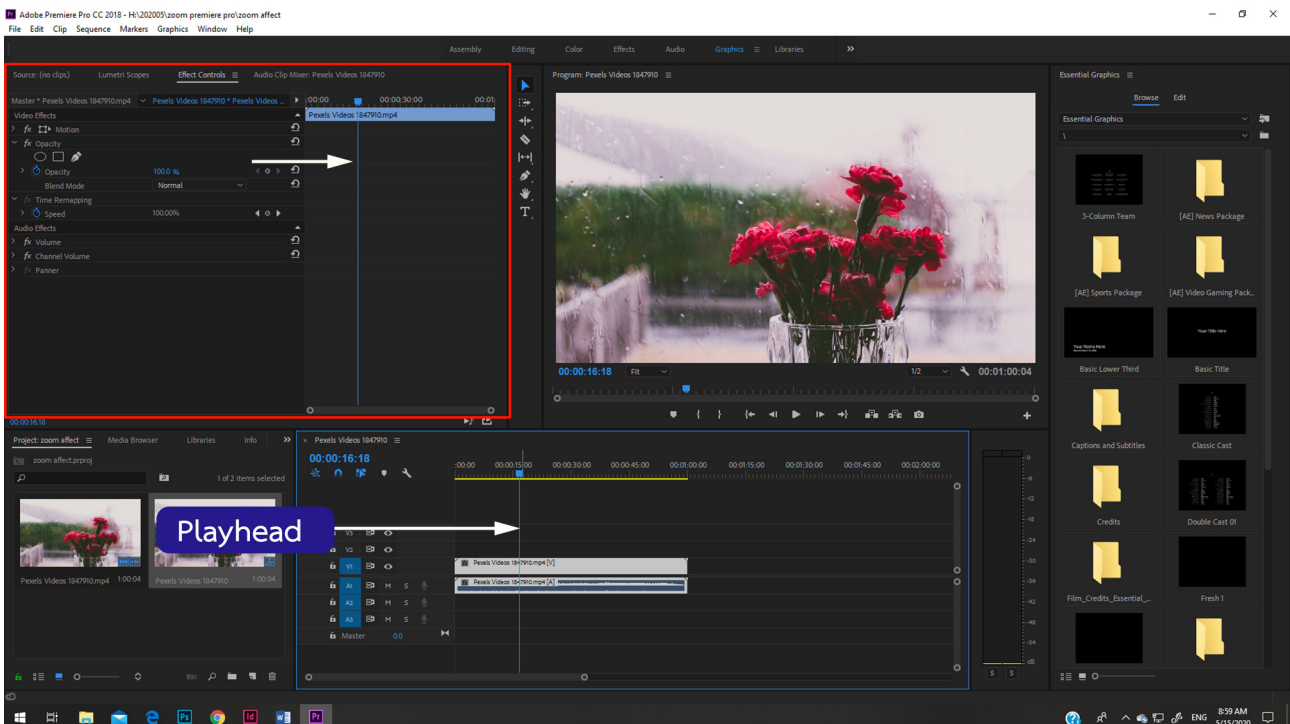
Adobe Premiere Pro CC 2018 - H:\202005\zoom premiere pro\zoom affect

File Edit Clip Sequence Markers Graphics Window Help

Assembly Editing Color Effects Audio Graphics Libraries »

Source: (no clips) Lumetri Scopes Effect Controls Audio Clip Mixer: Pexels Videos 1847910

Master * Pexels Videos 1847910.mp4 Pexels Videos 1847910 * Pexels Videos ...

:00:00 00:00:30:00 00:01:

Pexels Videos 1847910.mp4

Video Effects

fx Motion

fx Opacity

Opacity 100.0 %

Blend Mode Normal

Time Remapping

Speed 100.00%

Audio Effects

fx Volume

fx Channel Volume

fx Panner

00:00:16:18

Program: Pexels Videos 1847910

00:00:16:18 Fit 1/2 00:01:00:04

Essential Graphics

Browse Edit

Essential Graphics

3-Column Team

[AE] News Package

[AE] Sports Package

[AE] Video Gaming Pack...

Your Name Here

Your Title Here

Basic Lower Third

Basic Title

Captions and Subtitles

Classic Cast

Credits

Double Cast 01

Film_Credits_Essential_...

Fresh 1

Project: zoom affect Media Browser Libraries Info »

zoom affect.prproj

1 of 2 items selected

Pexels Videos 1847910.mp4 1:00:04

Pexels Videos 1847910 1:00:04

Playhead

Pexels Videos 1847910

00:00:16:18

:00:00 00:00:15:00 00:00:30:00 00:00:45:00 00:01:00:00 00:01:15:00 00:01:30:00 00:01:45:00 00:02:00:00

V3

V2

V1

A1 M S

A2 M S

A3 M S

Master 0.0

Pexels Videos 1847910.mp4 [V]

Pexels Videos 1847910.mp4 [A]

0 -6 -12 -18 -24 -30 -36 -42 -48 -54 dB

S S

ENG 8:59 AM 5/15/2020